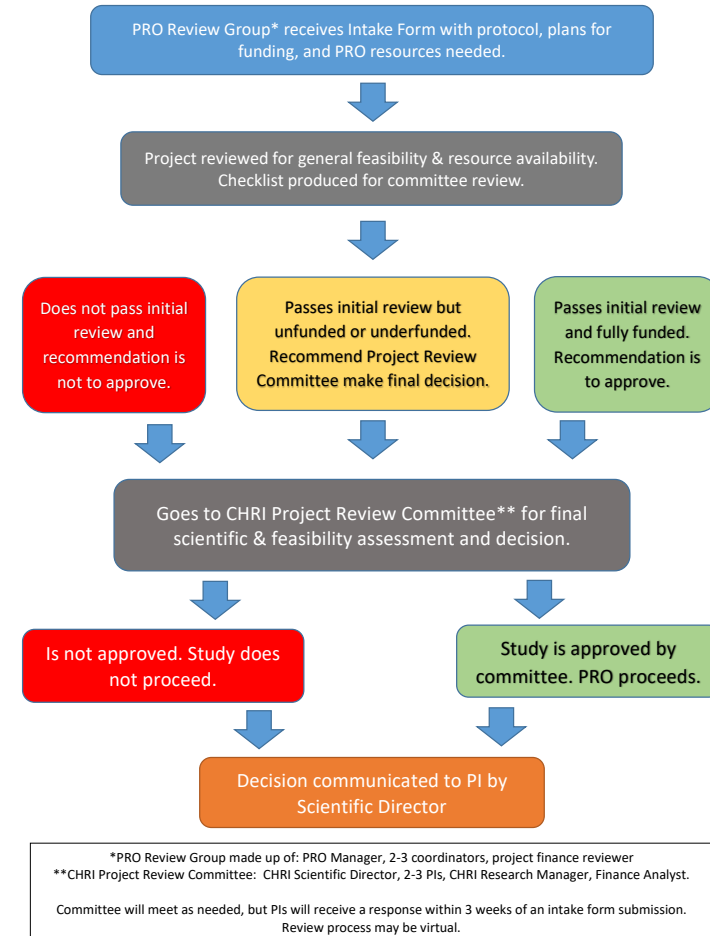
PRO Review Group* receives Intake Form with protocol, plans for funding, and PRO resources needed.

Project reviewed for general feasibility & resource availability. Checklist produced for committee review.

Does not pass initial review and recommendation is not to approve.

Passes initial review but unfunded or underfunded. Recommend Project Review Committee make final decision.

Passes initial review and fully funded. Recommendation is to approve.

Goes to CHRI Project Review Committee** for final scientific & feasibility assessment and decision.

Is not approved. Study does not proceed.

Study is approved by committee. PRO proceeds.

Decision communicated to PI by Scientific Director

*PRO Review Group made up of: PRO Manager, 2-3 coordinators, project finance reviewer
**CHRI Project Review Committee: CHRI Scientific Director, 2-3 PIs, CHRI Research Manager, Finance Analyst.

Committee will meet as needed, but PIs will receive a response within 3 weeks of an intake form submission. Review process may be virtual.